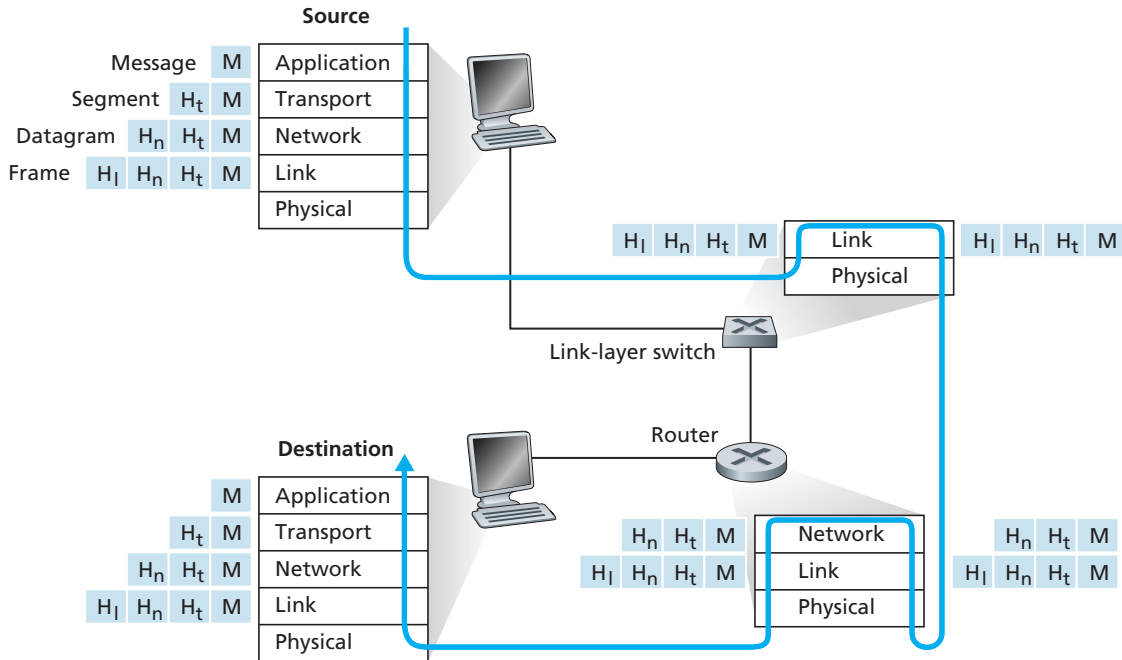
Source

Message M Application
Segment $H_t$ M Transport
Datagram $H_n$ $H_t$ M Network
Frame $H_l$ $H_n$ $H_t$ M Link
Physical

$H_l$ $H_n$ $H_t$ M Link $H_l$ $H_n$ $H_t$ M
Physical

Link-layer switch

Router

Destination

M Application
$H_t$ M Transport
$H_n$ $H_t$ M Network
$H_l$ $H_n$ $H_t$ M Link
Physical

$H_n$ $H_t$ M Network $H_n$ $H_t$ M
$H_l$ $H_n$ $H_t$ M Link $H_l$ $H_n$ $H_t$ M
Physical